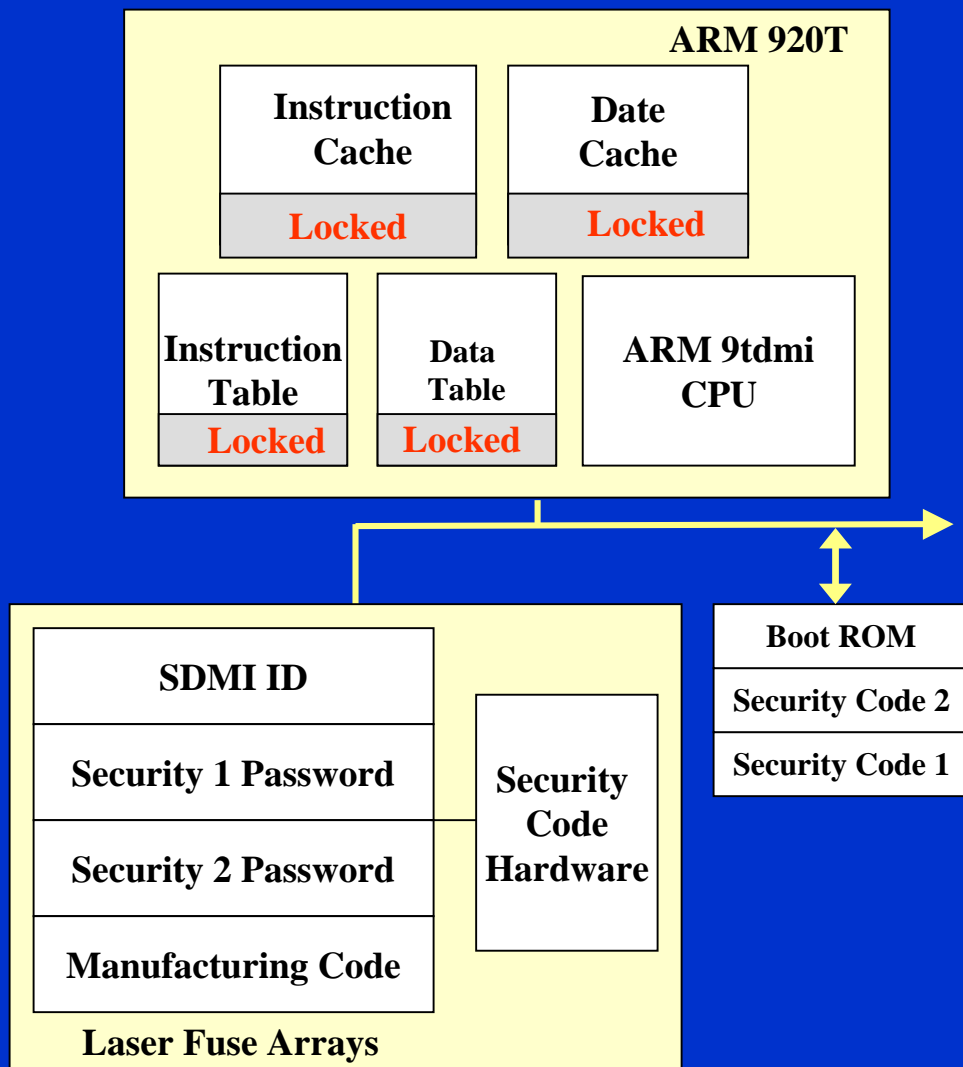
ARM 920T

Instruction Cache

Locked

Date Cache

Locked

Instruction Table

Locked

Data Table

Locked

ARM 9tdmi CPU

Boot ROM

Security Code 2

Security Code 1

SDMI ID

Security 1 Password

Security 2 Password

Manufacturing Code

Security Code Hardware

Laser Fuse Arrays